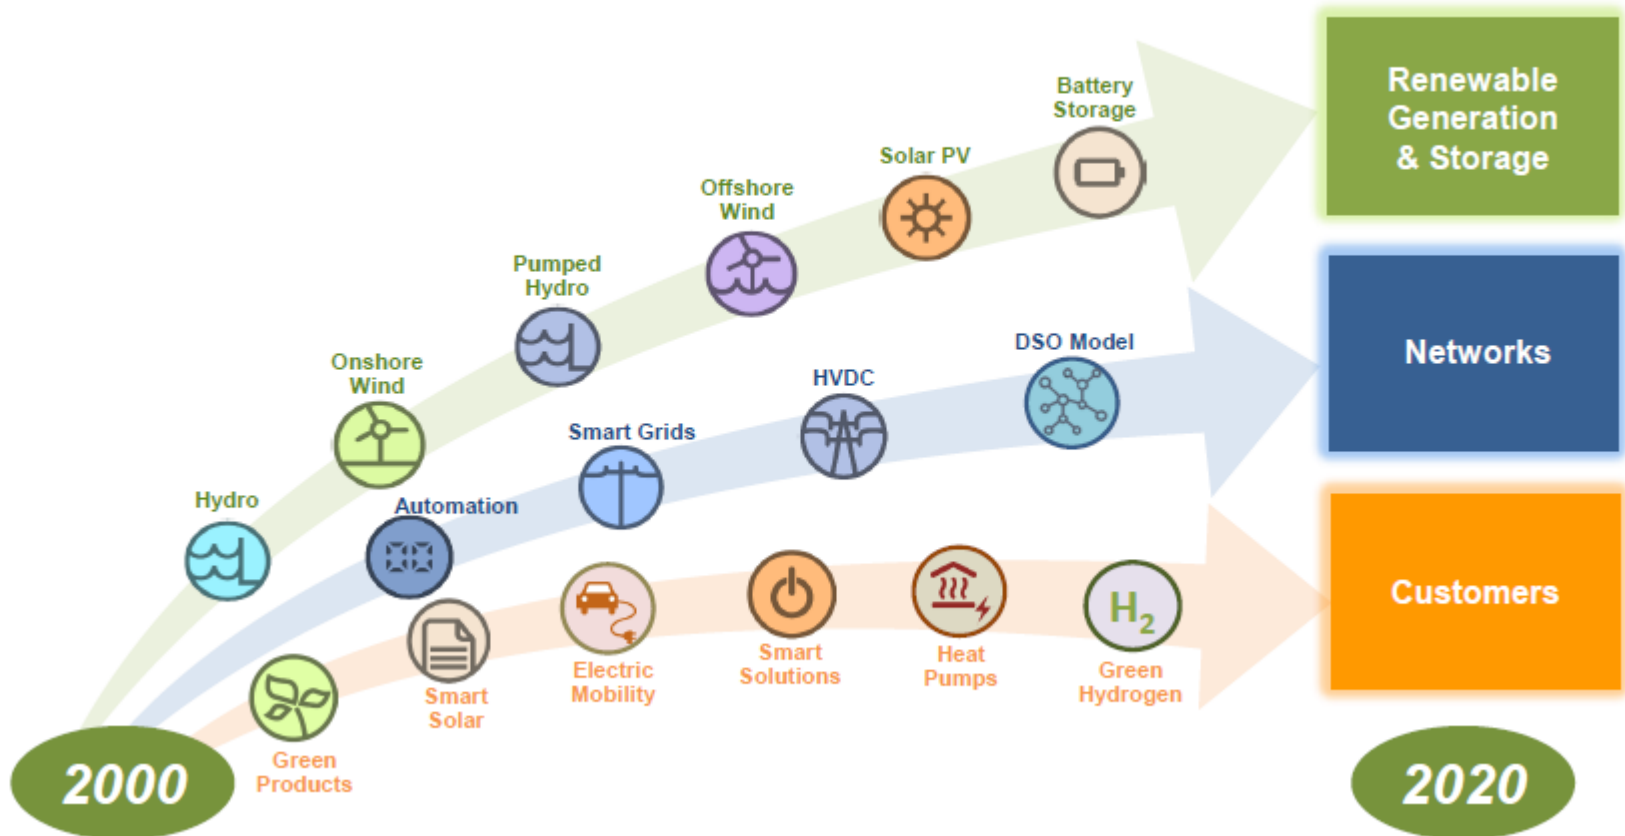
Renewable Generation & Storage

Networks

Customers

Battery Storage

Solar PV

Offshore Wind

Pumped Hydro

Onshore Wind

Hydro

DSO Model

HVDC

Smart Grids

Automation

$H_2$

Green Hydrogen

Heat Pumps

Smart Solutions

Electric Mobility

Smart Solar

Green Products

2000

2020